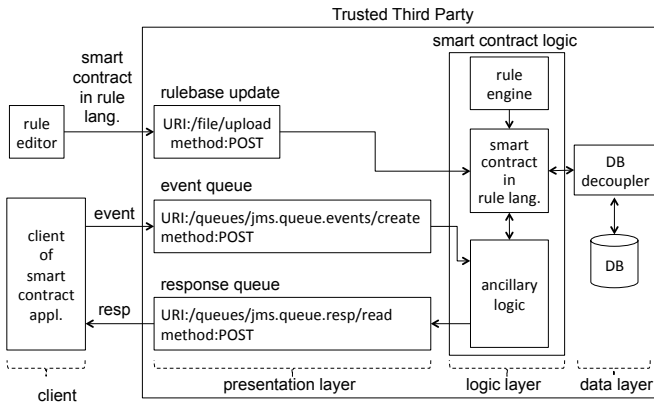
Trusted Third Party

smart contract in rule lang.

rule editor

rulebase update

URI:/file/upload
method:POST

smart contract logic

rule engine

smart contract in rule lang.

DB decoupler

DB

event

event queue

URI:/queues/jms.queue.events/create
method:POST

client of smart contract appl.

ancillary logic

resp

response queue

URI:/queues/jms.queue.resp/read
method:POST

client

presentation layer

logic layer

data layer